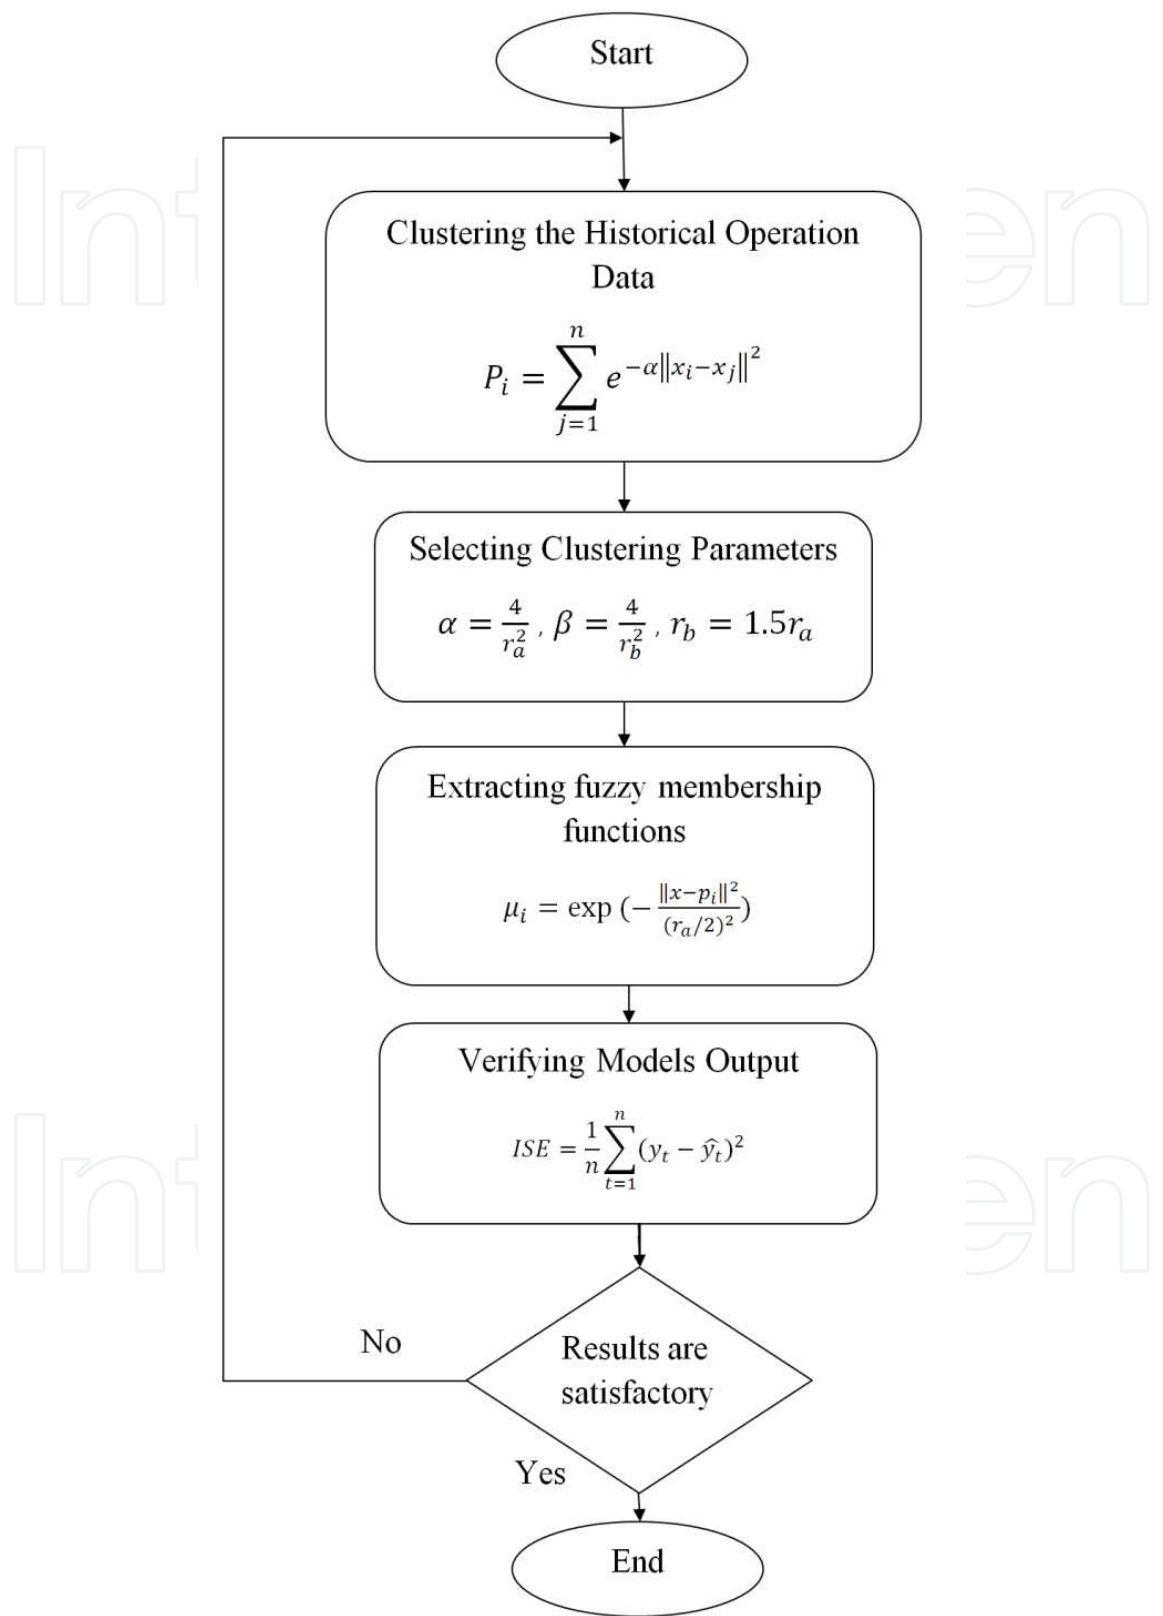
Start

Clustering the Historical Operation Data

$P_i = \sum_{j=1}^{n} e^{-\alpha\|x_i - x_j\|^2}$

Selecting Clustering Parameters

$\alpha = \frac{4}{r_a^2}$ , $\beta = \frac{4}{r_b^2}$ , $r_b = 1.5r_a$

Extracting fuzzy membership functions

$\mu_i = \exp\left(-\frac{\|x-p_i\|^2}{(r_a/2)^2}\right)$

Verifying Models Output

$ISE = \frac{1}{n}\sum_{t=1}^{n}(y_t - \hat{y_t})^2$

Results are satisfactory

No

Yes

End